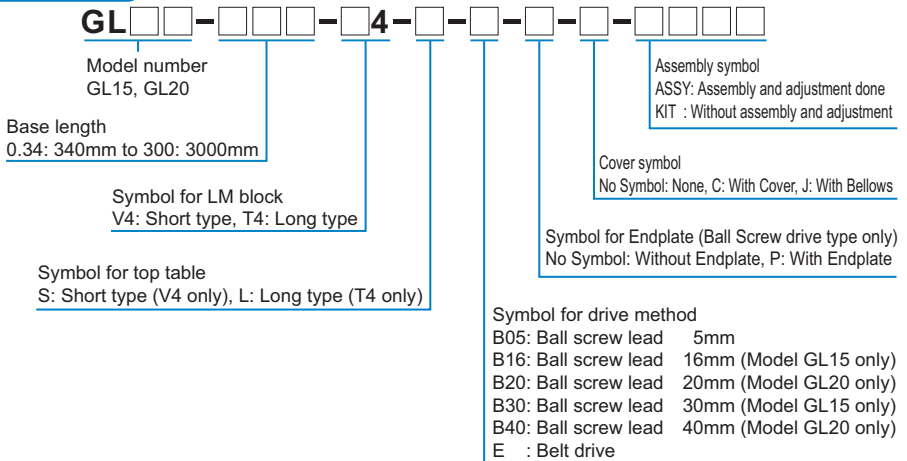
GL□□-□□□-□4-□-□-□-□-□□□□

Model number
GL15, GL20

Base length
0.34: 340mm to 300: 3000mm

Symbol for LM block
V4: Short type, T4: Long type

Symbol for top table
S: Short type (V4 only), L: Long type (T4 only)

Assembly symbol
ASSY: Assembly and adjustment done
KIT : Without assembly and adjustment

Cover symbol
No Symbol: None, C: With Cover, J: With Bellows

Symbol for Endplate (Ball Screw drive type only)
No Symbol: Without Endplate, P: With Endplate

Symbol for drive method
B05: Ball screw lead 5mm
B16: Ball screw lead 16mm (Model GL15 only)
B20: Ball screw lead 20mm (Model GL20 only)
B30: Ball screw lead 30mm (Model GL15 only)
B40: Ball screw lead 40mm (Model GL20 only)
E : Belt drive